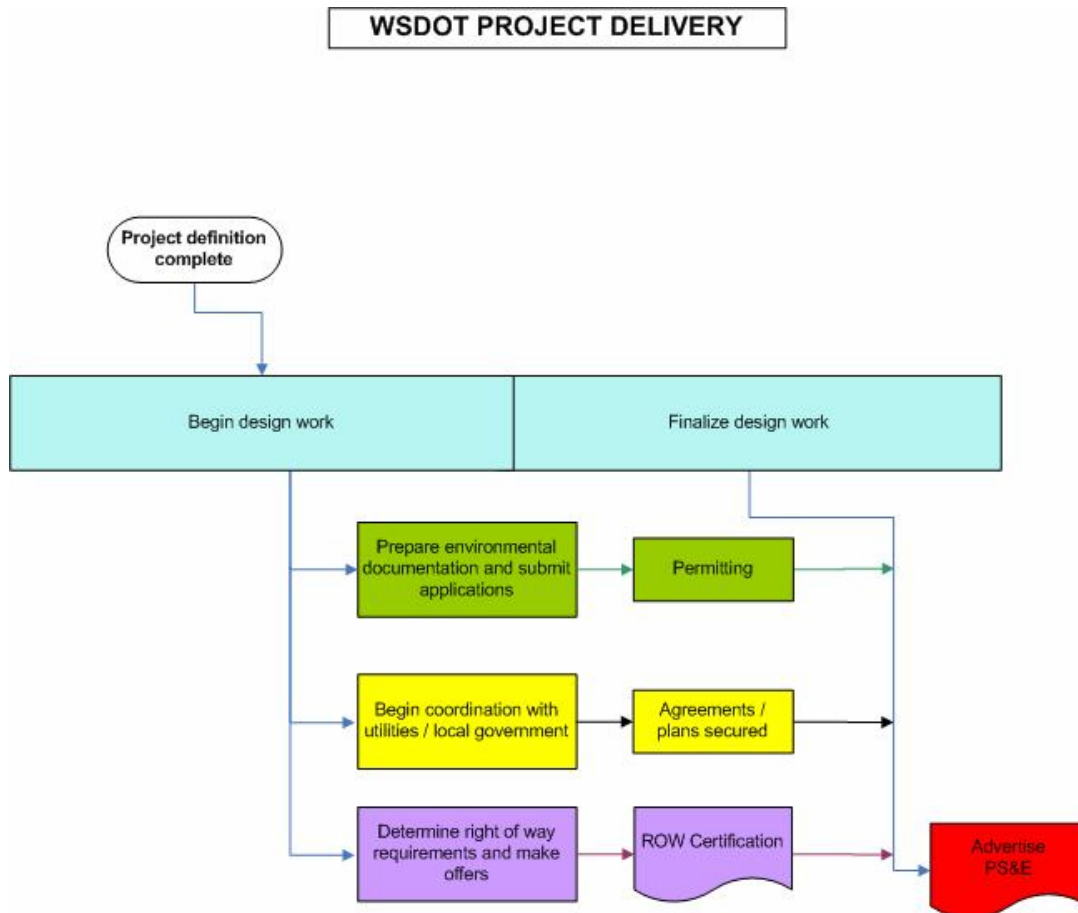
WSDOT PROJECT DELIVERY

Project definition complete

Begin design work

Finalize design work

Prepare environmental documentation and submit applications

Permitting

Begin coordination with utilities / local government

Agreements / plans secured

Determine right of way requirements and make offers

ROW Certification

Advertise PS&E